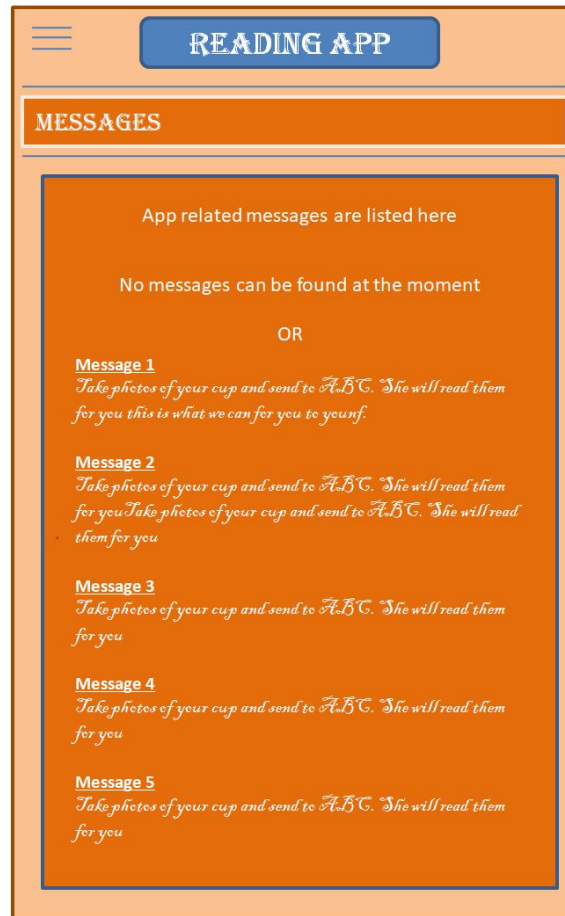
READING APP

MESSAGES

App related messages are listed here

No messages can be found at the moment

OR

Message 1
Take photos of your cup and send to ABC. She will read them for you this is what we can for you to younf.

Message 2
Take photos of your cup and send to ABC. She will read them for youTake photos of your cup and send to ABC. She will read them for you

Message 3
Take photos of your cup and send to ABC. She will read them for you

Message 4
Take photos of your cup and send to ABC. She will read them for you

Message 5
Take photos of your cup and send to ABC. She will read them for you